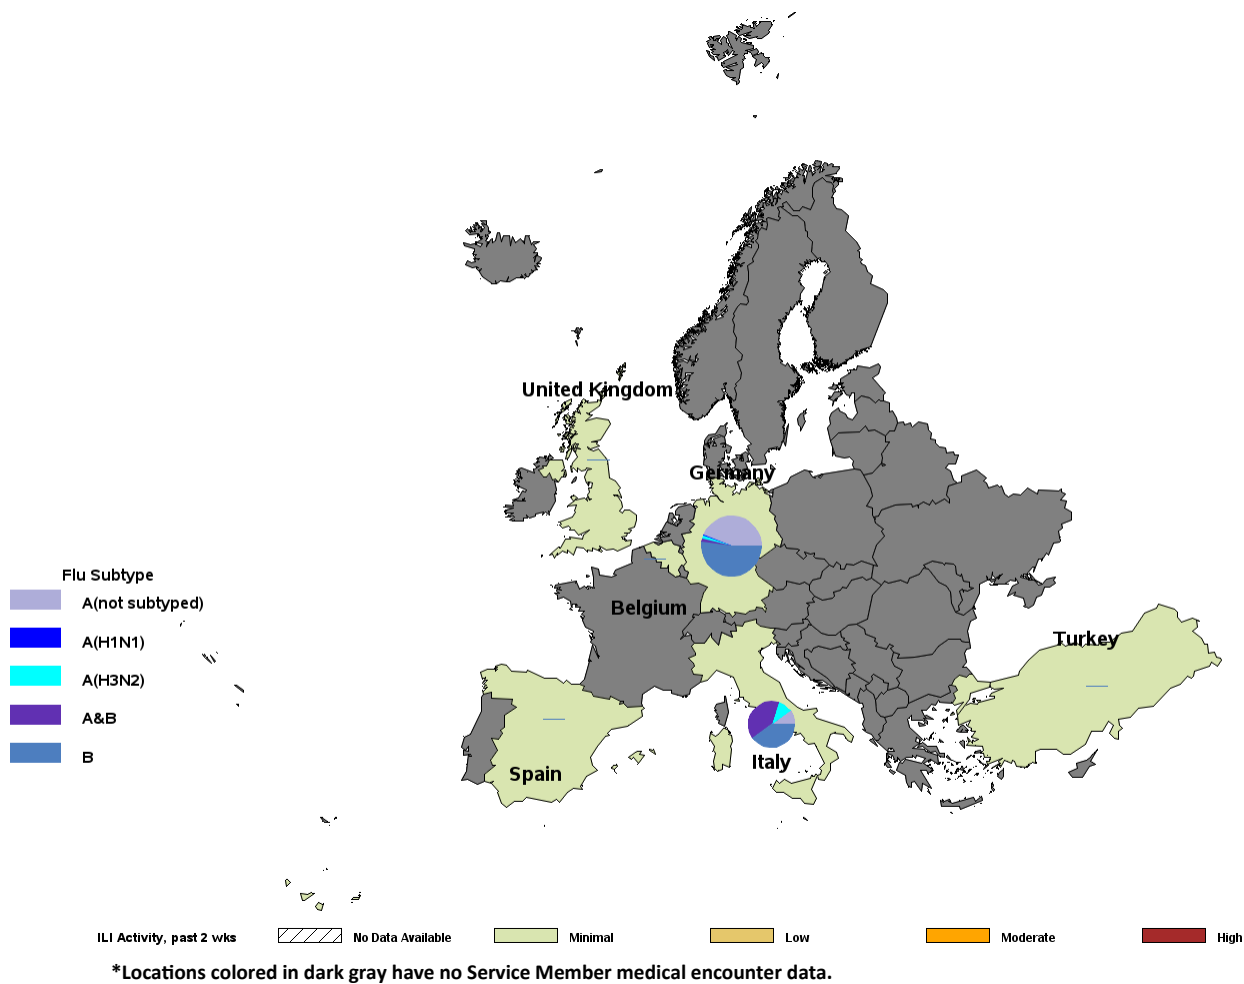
United Kingdom

Germany

Belgium

Turkey

Spain

Italy

Flu Subtype

A(not subtyped)

A(H1N1)

A(H3N2)

A&B

B

ILI Activity, past 2 wks

No Data Available

Minimal

Low

Moderate

High

*Locations colored in dark gray have no Service Member medical encounter data.